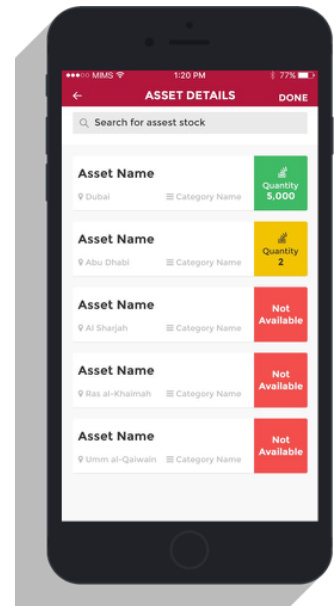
●●●○○ MIMS
1:20 PM
77%
←
ASSET DETAILS
DONE
Search for assest stock

Asset Name
Dubai
Category Name
Quantity
5,000

Asset Name
Abu Dhabi
Category Name
Quantity
2

Asset Name
Al Sharjah
Category Name
Not Available

Asset Name
Ras al-Khaimah
Category Name
Not Available

Asset Name
Umm al-Qaiwain
Category Name
Not Available